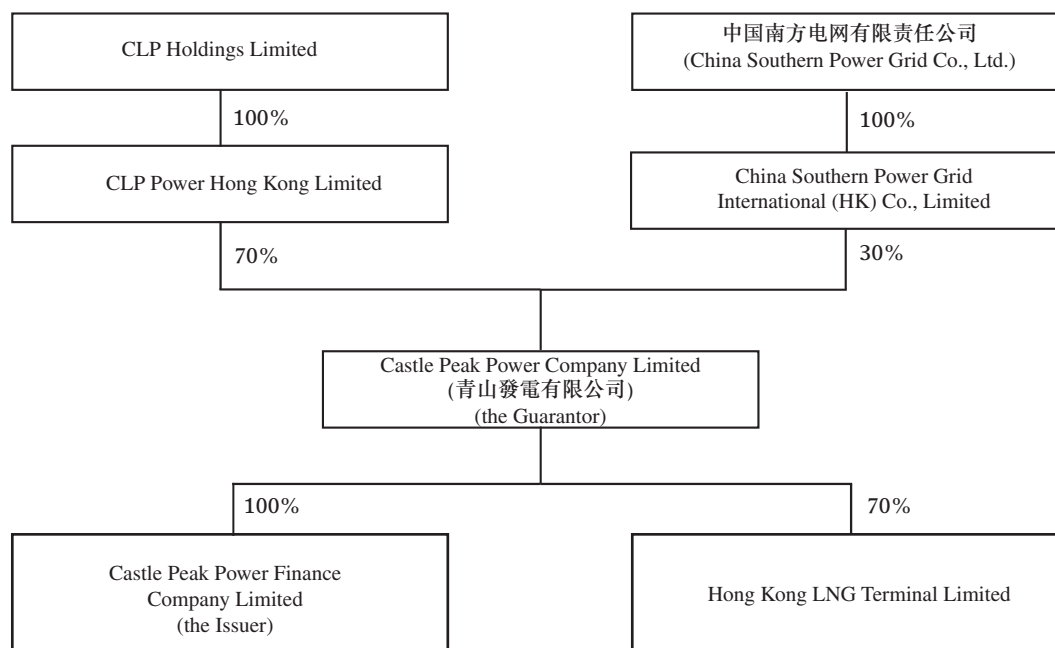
CLP Holdings Limited

中国南方电网有限责任公司
(China Southern Power Grid Co., Ltd.)

100%

100%

CLP Power Hong Kong Limited

China Southern Power Grid International (HK) Co., Limited

70%

30%

Castle Peak Power Company Limited
(青山發電有限公司)
(the Guarantor)

100%

70%

Castle Peak Power Finance Company Limited
(the Issuer)

Hong Kong LNG Terminal Limited